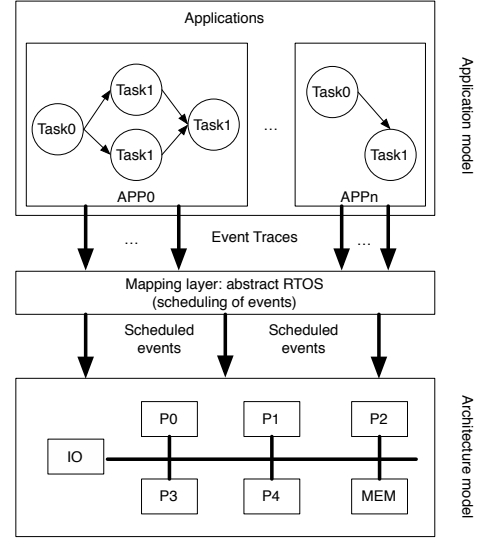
Applications

Task0
Task1
Task1
Task1
APP0

...

Task0
Task1
APPn

Application model

...
Event Traces
...

Mapping layer: abstract RTOS (scheduling of events)

Scheduled events
Scheduled events

P0
P1
P2
IO
P3
P4
MEM

Architecture model